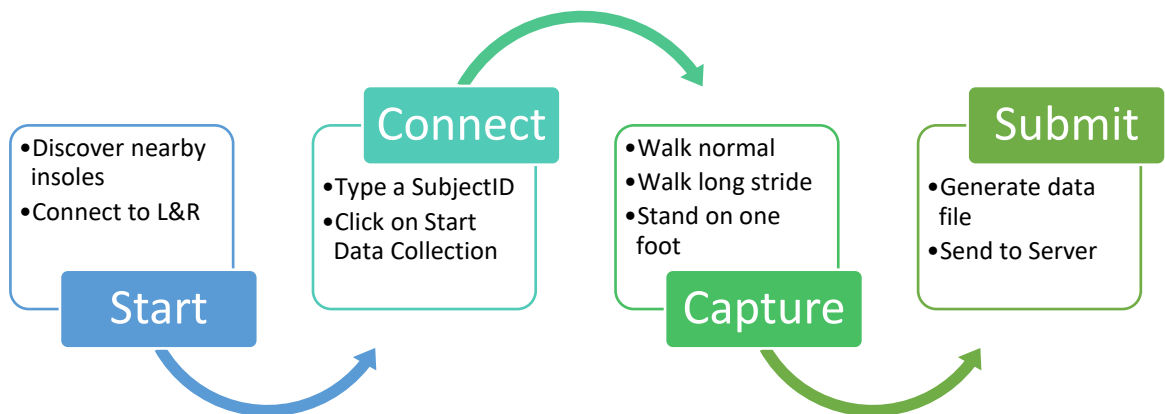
•Discover nearby insoles
•Connect to L&R

Start

Connect

•Type a SubjectID
•Click on Start Data Collection

•Walk normal
•Walk long stride
•Stand on one foot

Capture

Submit

•Generate data file
•Send to Server